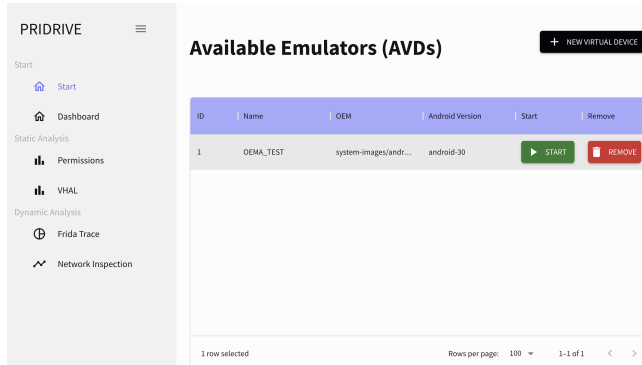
PRIDRIVE

Start

Start

Dashboard

Static Analysis

Permissions

VHAL

Dynamic Analysis

Frida Trace

Network Inspection

Available Emulators (AVDs)

+ NEW VIRTUAL DEVICE

| ID | Name | OEM | Android Version | Start | Remove |
|---|---|---|---|---|---|
| 1 | OEMA_TEST | system-images/andr... | android-30 | START | REMOVE |

1 row selected

Rows per page: 100

1–1 of 1